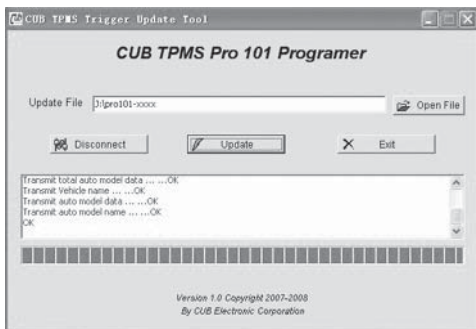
CUB TPMS Trigger Update Tool

CUB TPMS Pro 101 Programer

Update File J:\pro101-xxxx

Open File

Disconnect

Update

Exit

Transmit total auto model data ... ...OK
Transmit Vehicle name ... ...OK
Transmit auto model data ... ...OK
Transmit auto model name ... ...OK
OK

Version 1.0 Copyright 2007-2008
By CUB Electronic Corporation